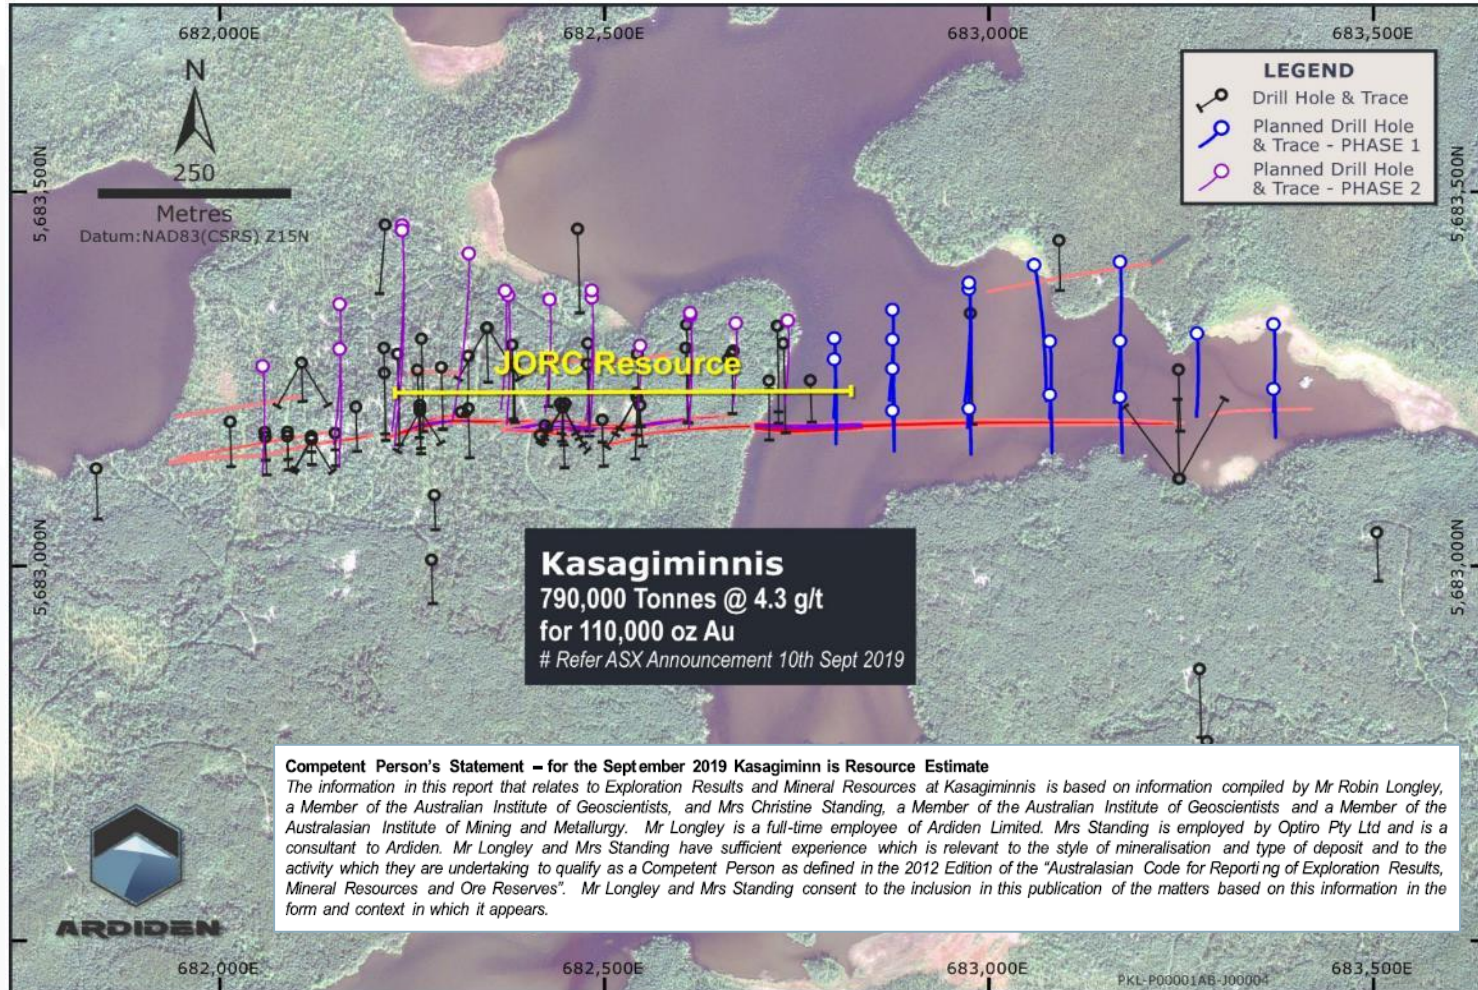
682,000E
682,500E
683,000E
683,500E

N
250
Metres
Datum:NAD83(CSRS) Z15N

5,683,500N
5,683,500N

LEGEND
Drill Hole & Trace
Planned Drill Hole & Trace - PHASE 1
Planned Drill Hole & Trace - PHASE 2

JORC Resource

5,683,000N
5,683,000N

Kasagiminnis
790,000 Tonnes @ 4.3 g/t
for 110,000 oz Au
# Refer ASX Announcement 10th Sept 2019

Competent Person's Statement – for the September 2019 Kasagiminn is Resource Estimate
The information in this report that relates to Exploration Results and Mineral Resources at Kasagiminnis is based on information compiled by Mr Robin Longley, a Member of the Australian Institute of Geoscientists, and Mrs Christine Standing, a Member of the Australian Institute of Geoscientists and a Member of the Australasian Institute of Mining and Metallurgy. Mr Longley is a full-time employee of Ardiden Limited. Mrs Standing is employed by Optiro Pty Ltd and is a consultant to Ardiden. Mr Longley and Mrs Standing have sufficient experience which is relevant to the style of mineralisation and type of deposit and to the activity which they are undertaking to qualify as a Competent Person as defined in the 2012 Edition of the "Australasian Code for Reporti ng of Exploration Results, Mineral Resources and Ore Reserves". Mr Longley and Mrs Standing consent to the inclusion in this publication of the matters based on this information in the form and context in which it appears.

ARDIDEN

682,000E
682,500E
683,000E
PKL-P00001AB-J00004
683,500E